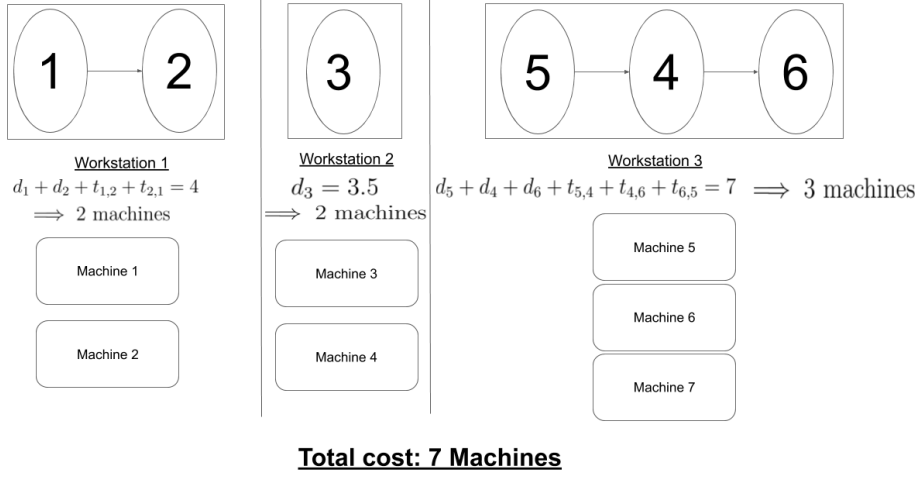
1

2

Workstation 1

$d_1 + d_2 + t_{1,2} + t_{2,1} = 4$

$\implies$ 2 machines

Machine 1

Machine 2

3

Workstation 2

$d_3 = 3.5$

$\implies$ 2 machines

Machine 3

Machine 4

5

4

6

Workstation 3

$d_5 + d_4 + d_6 + t_{5,4} + t_{4,6} + t_{6,5} = 7 \implies$ 3 machines

Machine 5

Machine 6

Machine 7

Total cost: 7 Machines